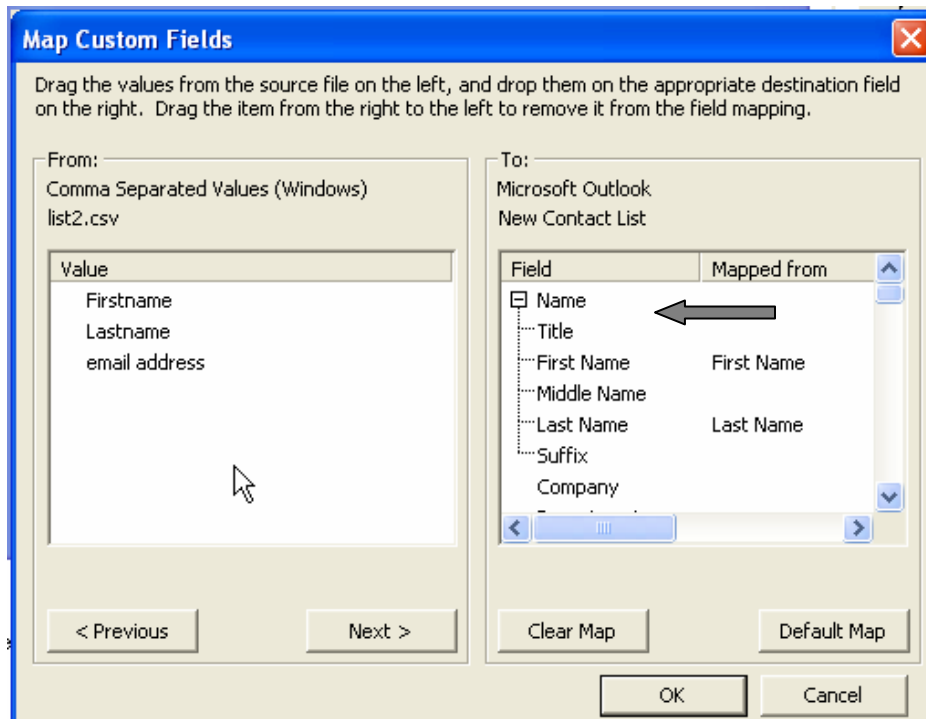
Map Custom Fields

Drag the values from the source file on the left, and drop them on the appropriate destination field on the right. Drag the item from the right to the left to remove it from the field mapping.

From:
Comma Separated Values (Windows)
list2.csv

| Value |
|---|
| Firstname |
| Lastname |
| email address |

< Previous

Next >

To:
Microsoft Outlook
New Contact List

| Field | Mapped from |
|---|---|
| Name | |
| Title | |
| First Name | First Name |
| Middle Name | |
| Last Name | Last Name |
| Suffix | |
| Company | |

Clear Map

Default Map

OK

Cancel